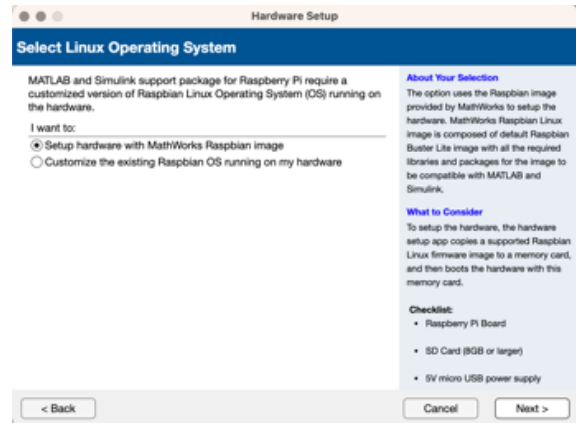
Hardware Setup

Select Linux Operating System

MATLAB and Simulink support package for Raspberry Pi require a customized version of Raspbian Linux Operating System (OS) running on the hardware.

I want to:

Setup hardware with MathWorks Raspbian image

Customize the existing Raspbian OS running on my hardware

About Your Selection

The option uses the Raspbian image provided by MathWorks to setup the hardware. MathWorks Raspbian Linux image is composed of default Raspbian Buster Lite image with all the required libraries and packages for the image to be compatible with MATLAB and Simulink.

What to Consider

To setup the hardware, the hardware setup app copies a supported Raspbian Linux firmware image to a memory card, and then boots the hardware with this memory card.

Checklist:

• Raspberry Pi Board

• SD Card (8GB or larger)

• 5V micro USB power supply

< Back

Cancel

Next >